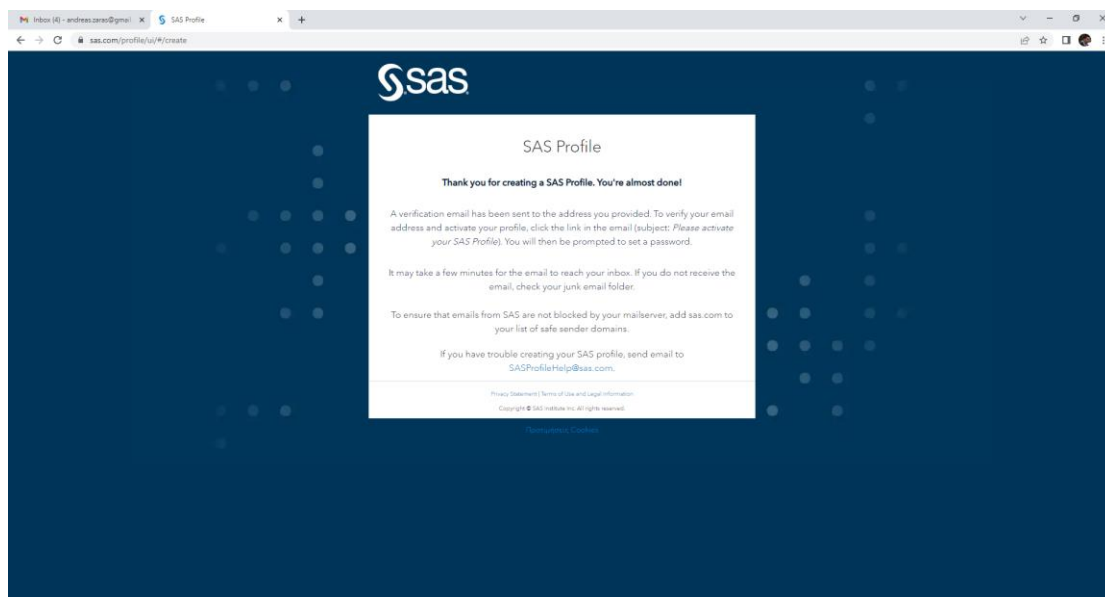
Inbox (4) - andreas.zarao@gmail × SAS Profile × +

sas.com/profile/ui/#/create

sas

SAS Profile

Thank you for creating a SAS Profile. You're almost done!

A verification email has been sent to the address you provided. To verify your email address and activate your profile, click the link in the email (subject: *Please activate your SAS Profile*). You will then be prompted to set a password.

It may take a few minutes for the email to reach your inbox. If you do not receive the email, check your junk email folder.

To ensure that emails from SAS are not blocked by your mailserver, add sas.com to your list of safe sender domains.

If you have trouble creating your SAS profile, send email to SASProfileHelp@sas.com.

Privacy Statement | Terms of Use and Legal Information

Copyright © SAS Institute Inc. All rights reserved.

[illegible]